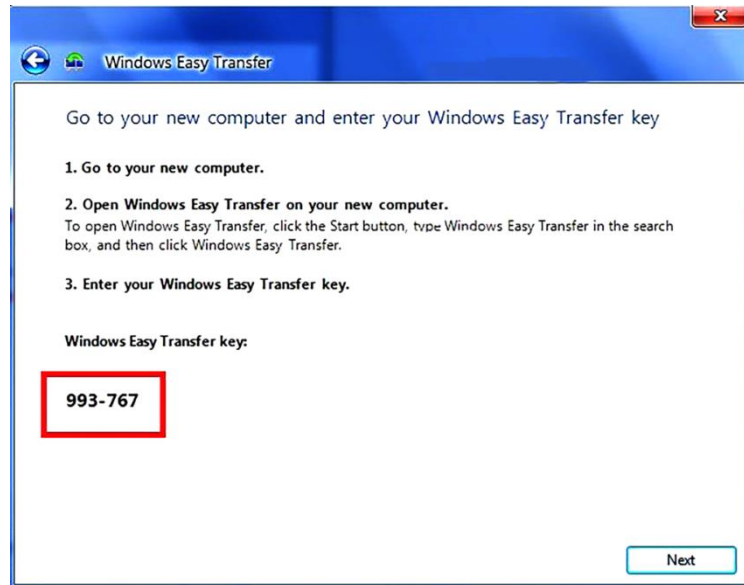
Windows Easy Transfer

Go to your new computer and enter your Windows Easy Transfer key

1. Go to your new computer.

2. Open Windows Easy Transfer on your new computer.
To open Windows Easy Transfer, click the Start button, type Windows Easy Transfer in the search box, and then click Windows Easy Transfer.

3. Enter your Windows Easy Transfer key.

Windows Easy Transfer key:

993-767

Next